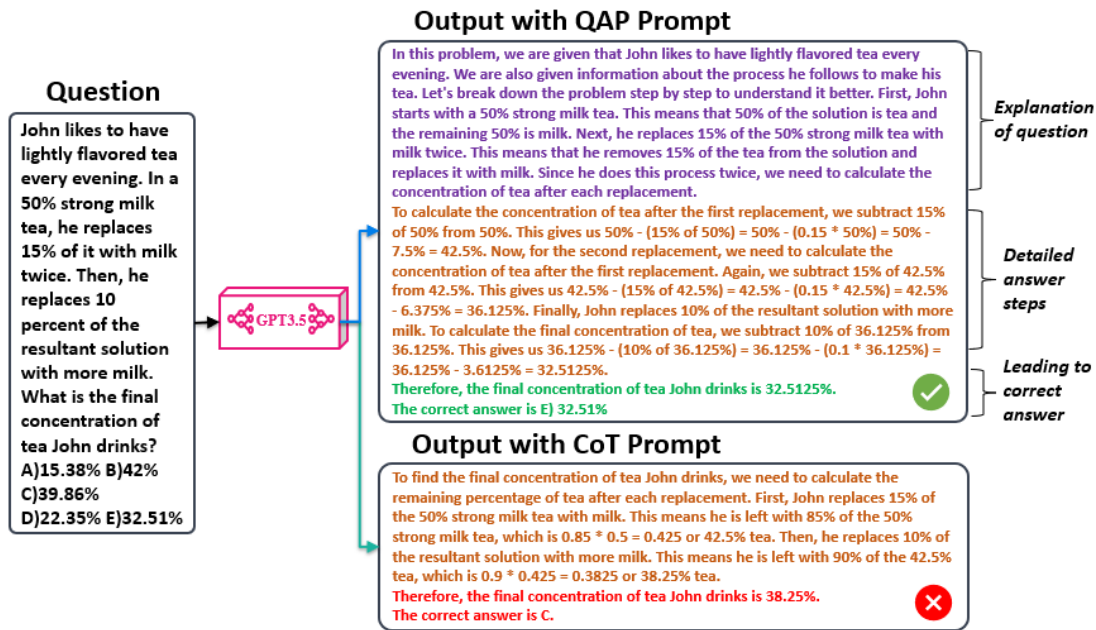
Question

John likes to have lightly flavored tea every evening. In a 50% strong milk tea, he replaces 15% of it with milk twice. Then, he replaces 10 percent of the resultant solution with more milk. What is the final concentration of tea John drinks?
A)15.38% B)42%
C)39.86%
D)22.35% E)32.51%

GPT3.5

Output with QAP Prompt

In this problem, we are given that John likes to have lightly flavored tea every evening. We are also given information about the process he follows to make his tea. Let's break down the problem step by step to understand it better. First, John starts with a 50% strong milk tea. This means that 50% of the solution is tea and the remaining 50% is milk. Next, he replaces 15% of the 50% strong milk tea with milk twice. This means that he removes 15% of the tea from the solution and replaces it with milk. Since he does this process twice, we need to calculate the concentration of tea after each replacement.

To calculate the concentration of tea after the first replacement, we subtract 15% of 50% from 50%. This gives us 50% - (15% of 50%) = 50% - (0.15 * 50%) = 50% - 7.5% = 42.5%. Now, for the second replacement, we need to calculate the concentration of tea after the first replacement. Again, we subtract 15% of 42.5% from 42.5%. This gives us 42.5% - (15% of 42.5%) = 42.5% - (0.15 * 42.5%) = 42.5% - 6.375% = 36.125%. Finally, John replaces 10% of the resultant solution with more milk. To calculate the final concentration of tea, we subtract 10% of 36.125% from 36.125%. This gives us 36.125% - (10% of 36.125%) = 36.125% - (0.1 * 36.125%) = 36.125% - 3.6125% = 32.5125%.

Therefore, the final concentration of tea John drinks is 32.5125%.
The correct answer is E) 32.51%

Explanation of question

Detailed answer steps

Leading to correct answer

Output with CoT Prompt

To find the final concentration of tea John drinks, we need to calculate the remaining percentage of tea after each replacement. First, John replaces 15% of the 50% strong milk tea with milk. This means he is left with 85% of the 50% strong milk tea, which is 0.85 * 0.5 = 0.425 or 42.5% tea. Then, he replaces 10% of the resultant solution with more milk. This means he is left with 90% of the 42.5% tea, which is 0.9 * 0.425 = 0.3825 or 38.25% tea.
Therefore, the final concentration of tea John drinks is 38.25%.
The correct answer is C.